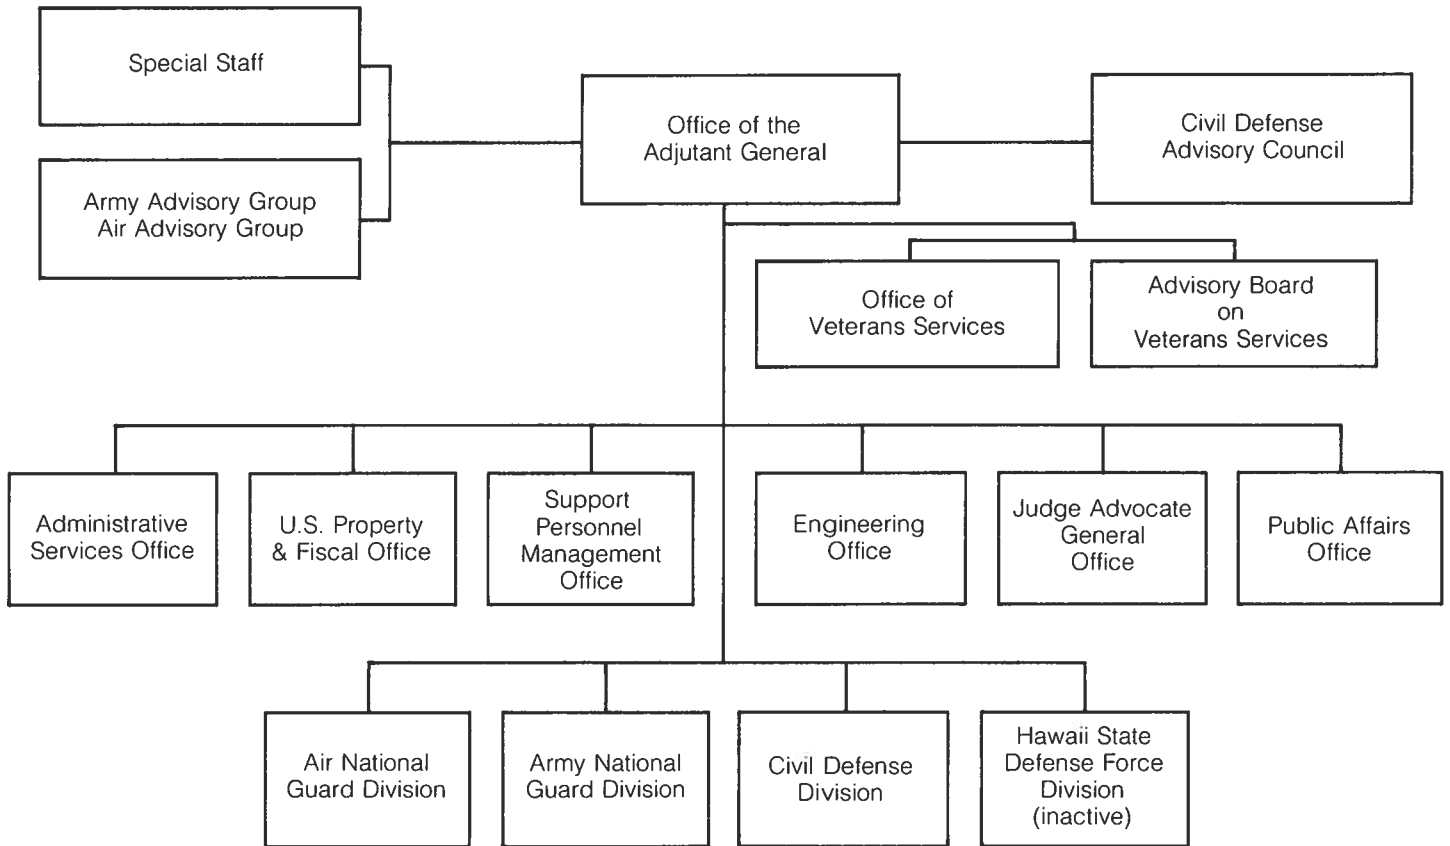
Special Staff

Army Advisory Group
Air Advisory Group

Office of the Adjutant General

Civil Defense Advisory Council

Office of Veterans Services

Advisory Board on Veterans Services

Administrative Services Office

U.S. Property & Fiscal Office

Support Personnel Management Office

Engineering Office

Judge Advocate General Office

Public Affairs Office

Air National Guard Division

Army National Guard Division

Civil Defense Division

Hawaii State Defense Force Division (inactive)